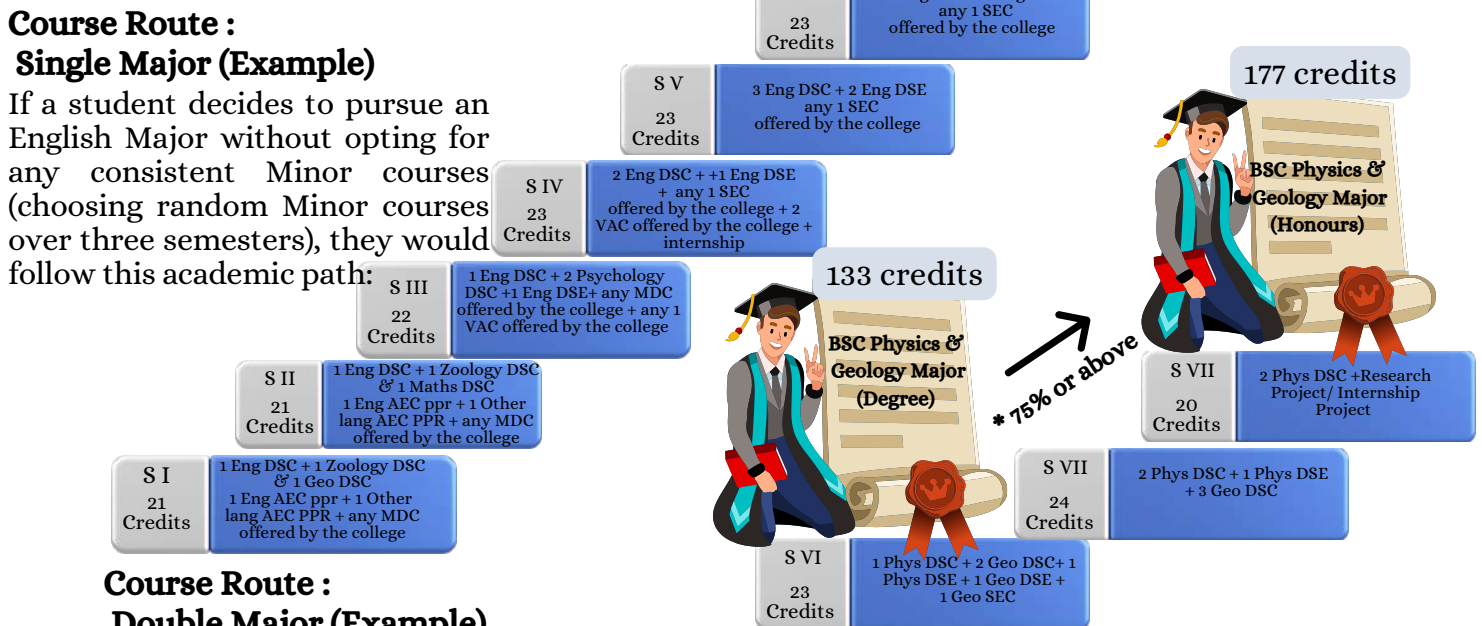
Course Route :
Single Major (Example)

If a student decides to pursue an English Major without opting for any consistent Minor courses (choosing random Minor courses over three semesters), they would follow this academic path:

23 Credits
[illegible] any 1 SEC offered by the college

S V
23 Credits
3 Eng DSC + 2 Eng DSE any 1 SEC offered by the college

S IV
23 Credits
2 Eng DSC + +1 Eng DSE + any 1 SEC offered by the college + 2 VAC offered by the college + internship

S III
22 Credits
1 Eng DSC + 2 Psychology DSC +1 Eng DSE+ any MDC offered by the college + any 1 VAC offered by the college

S II
21 Credits
1 Eng DSC + 1 Zoology DSC & 1 Maths DSC 1 Eng AEC ppr + 1 Other lang AEC PPR + any MDC offered by the college

S I
21 Credits
1 Eng DSC + 1 Zoology DSC & 1 Geo DSC 1 Eng AEC ppr + 1 Other lang AEC PPR + any MDC offered by the college

Course Route :
Double Major (Example)

133 credits
BSC Physics & Geology Major (Degree)

* 75% or above

177 credits
BSC Physics & Geology Major (Honours)

S VII
20 Credits
2 Phys DSC +Research Project/ Internship Project

S VII
24 Credits
2 Phys DSC + 1 Phys DSE + 3 Geo DSC

S VI
23 Credits
1 Phys DSC + 2 Geo DSC+ 1 Phys DSE + 1 Geo DSE + 1 Geo SEC